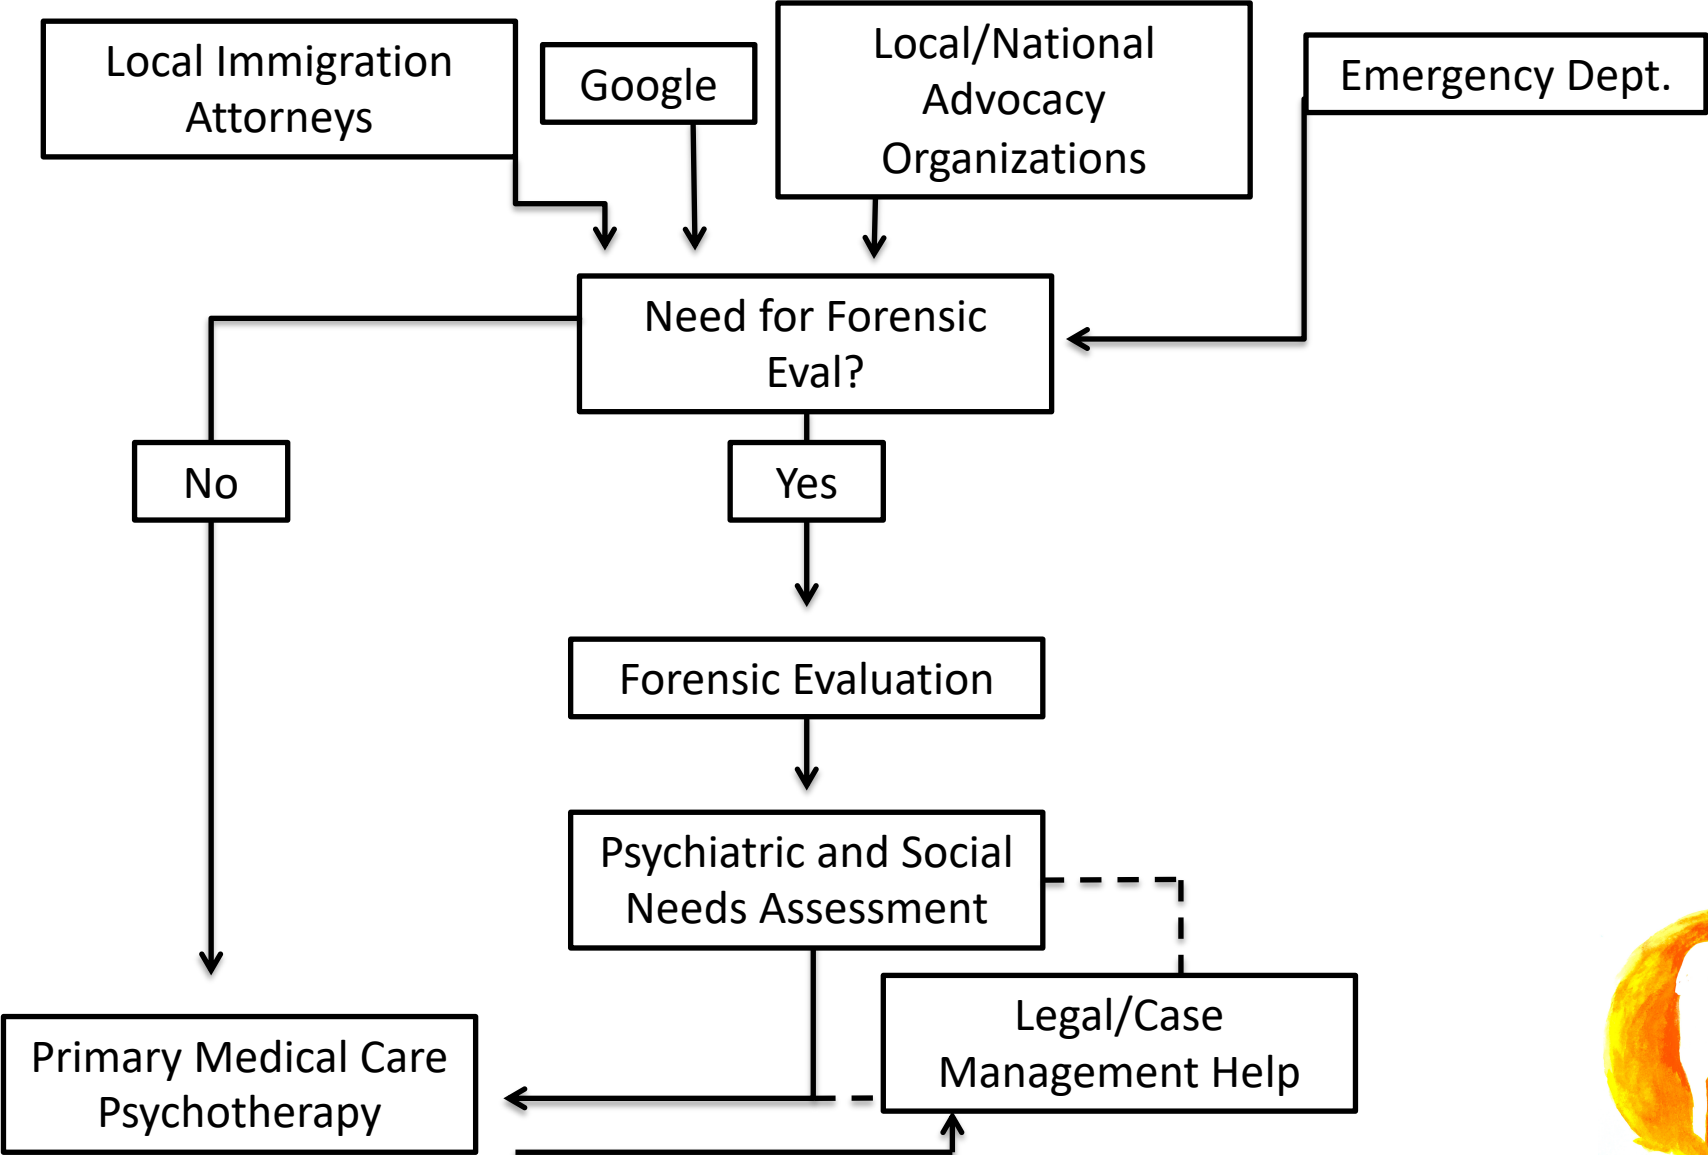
Local Immigration Attorneys

Google

Local/National Advocacy Organizations

Emergency Dept.

Need for Forensic Eval?

No

Yes

Forensic Evaluation

Psychiatric and Social Needs Assessment

Legal/Case Management Help

Primary Medical Care Psychotherapy